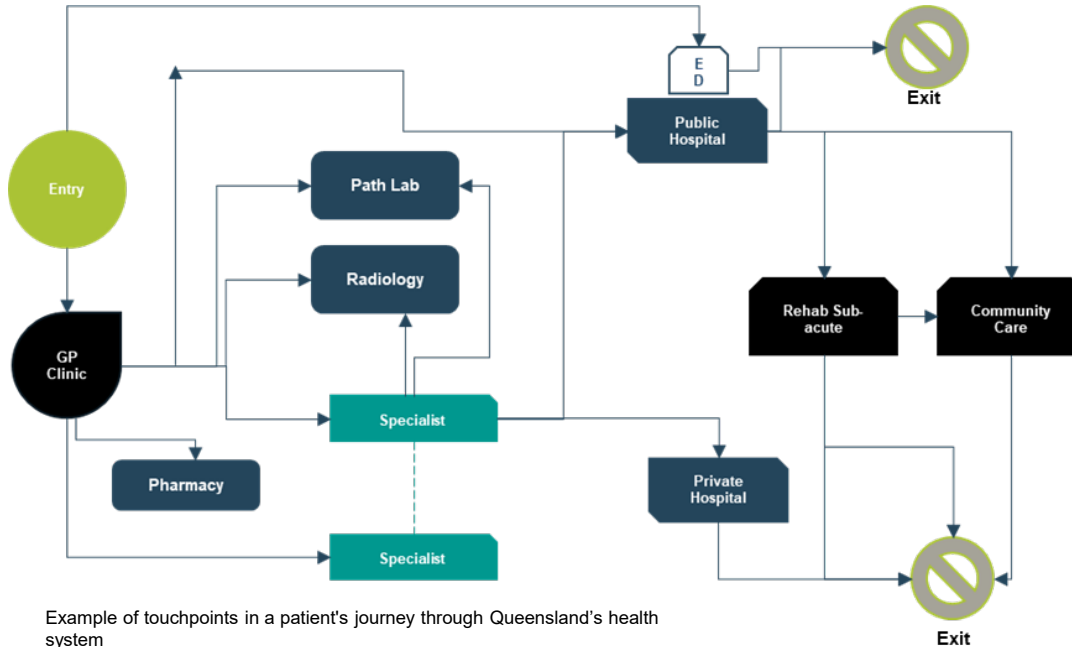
E
D

Exit

Public Hospital

Entry

Path Lab

Radiology

Rehab Sub-acute

Community Care

GP Clinic

Specialist

Pharmacy

Private Hospital

Specialist

Exit

Example of touchpoints in a patient's journey through Queensland's health system